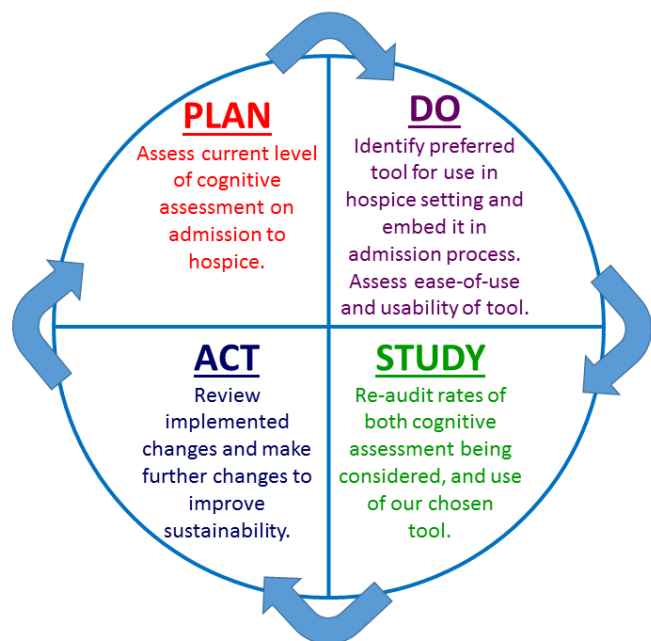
PLAN
Assess current level of cognitive assessment on admission to hospice.

DO
Identify preferred tool for use in hospice setting and embed it in admission process. Assess ease-of-use and usability of tool.

ACT
Review implemented changes and make further changes to improve sustainability.

STUDY
Re-audit rates of both cognitive assessment being considered, and use of our chosen tool.